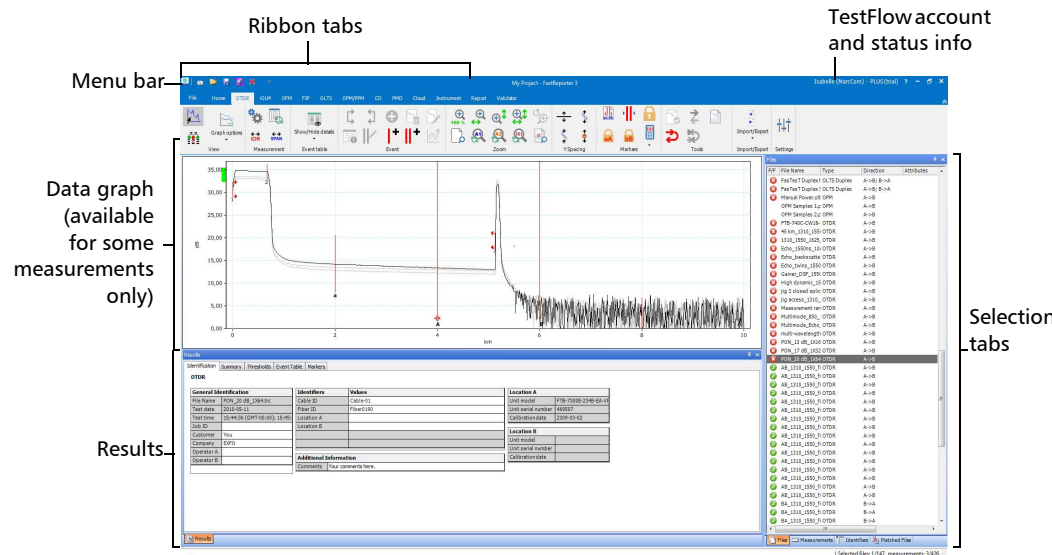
Ribbon tabs

TestFlow account and status info

Menu bar

My Project - FastReporter 3

Isabelle (MarcCom) - PLUS (trial) ?

File Home OTDR iOLM OPM FIP OLTS OPM/FRPM CD PMD Cloud Instrument Report Validator

Graph options View Measurement Show/Hide details Event table Event Zoom Y Spacing Markers Tools Import/Export Import/Export Settings

Data graph (available for some measurements only)

35,00 30,00 25,00 20,00 15,00 10,00 5,00 0,00

dB

0 2 4 6 8 10

km

Files

File Name Type Direction Attributes

FasTesT Duplex OLTS Duplex A->B; B->A
FasTesT Duplex OLTS Duplex A->B; B->A
Manual Power.olt OPM A->B
OPM Samples 1 OPM A->B
OPM Samples 2 OPM A->B
FTB-740C-CW18 OTDR A->B
45 km_1310_155 OTDR A->B
1310_1550_1625 OTDR A->B
Echo_1550ns_10 OTDR A->B
Echo_backscatte OTDR A->B
Echo_twins_155 OTDR A->B
Gainer_DSF_155 OTDR A->B
High dynamic_15 OTDR A->B
Jig 3 closed sp OTDR A->B
Jig access_1310 OTDR A->B
Measurement rer OTDR A->B
Multimode_850 OTDR A->B
Multimode_Echo OTDR A->B
multi-wavelength OTDR A->B
PON_13 dB_1X16 OTDR A->B
PON_17 dB_1X32 OTDR A->B
PON_20 dB_1X64 OTDR A->B
AB_1310_1550_fi OTDR A->B
AB_1310_1550_fi OTDR A->B
AB_1310_1550_fi OTDR A->B
AB_1310_1550_fi OTDR A->B
AB_1310_1550_fi OTDR A->B
AB_1310_1550_fi OTDR A->B
AB_1310_1550_fi OTDR A->B
AB_1310_1550_fi OTDR A->B
AB_1310_1550_fi OTDR A->B
AB_1310_1550_fi OTDR A->B
AB_1310_1550_fi OTDR A->B
AB_1310_1550_fi OTDR A->B
AB_1310_1550_fi OTDR A->B
AB_1310_1550_fi OTDR A->B
AB_1310_1550_fi OTDR A->B
AB_1310_1550_fi OTDR A->B
BA_1310_1550_fi OTDR B->A
BA_1310_1550_fi OTDR B->A
BA_1310_1550_fi OTDR B->A

Selection tabs

Results

Identification Summary Thresholds Event Table Markers

OTDR

| General Identification | |
|---|---|
| File Name | PON_20 dB_1X64.trc |
| Test date | 2010-05-11 |
| Test time | 15:44:26 (GMT-05:00) 15:40 |
| Job ID | |
| Customer | You |
| Company | EXFO |
| Operator A | |
| Operator B | |

| Identifiers | Values |
|---|---|
| Cable ID | Cable-01 |
| Fiber ID | Fiber0190 |
| Location A | |
| Location B | |

Additional Information
Comments Your comments here.

| Location A | |
|---|---|
| Unit model | FTB-7300E-234B-EA-VX |
| Unit serial number | 469587 |
| Calibration date | 2009-03-02 |

| Location B | |
|---|---|
| Unit model | |
| Unit serial number | |
| Calibration date | |

Results

Files Measurements Identifiers Matched Files

Selected files 1/147, measurements 3/436